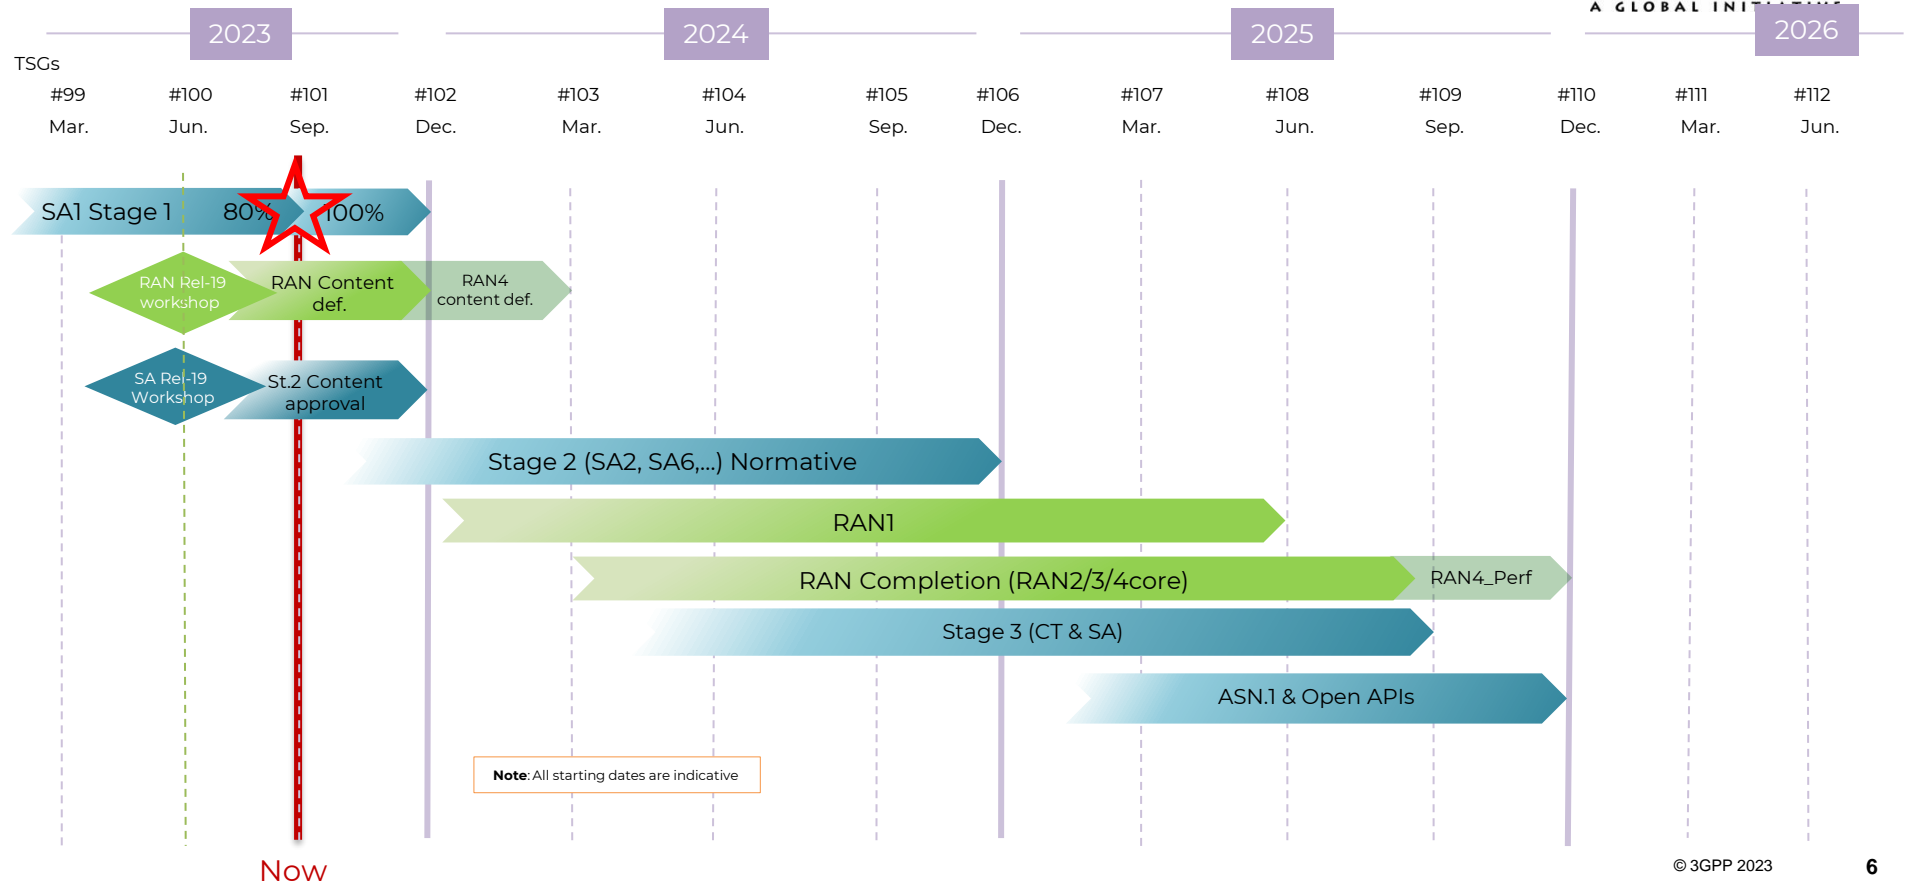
A GLOBAL INI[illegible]

2023

2024

2025

2026

TSGs

| #99 | #100 | #101 | #102 | #103 | #104 | #105 | #106 | #107 | #108 | #109 | #110 | #111 | #112 |
|---|---|---|---|---|---|---|---|---|---|---|---|---|---|
| Mar. | Jun. | Sep. | Dec. | Mar. | Jun. | Sep. | Dec. | Mar. | Jun. | Sep. | Dec. | Mar. | Jun. |

SA1 Stage 1 80% 100%

RAN Rel-19 workshop

RAN Content def.

RAN4 content def.

SA Rel-19 Workshop

St.2 Content approval

Stage 2 (SA2, SA6,...) Normative

RAN1

RAN Completion (RAN2/3/4core)

RAN4_Perf

Stage 3 (CT & SA)

ASN.1 & Open APIs

**Note**: All starting dates are indicative

Now

© 3GPP 2023

6